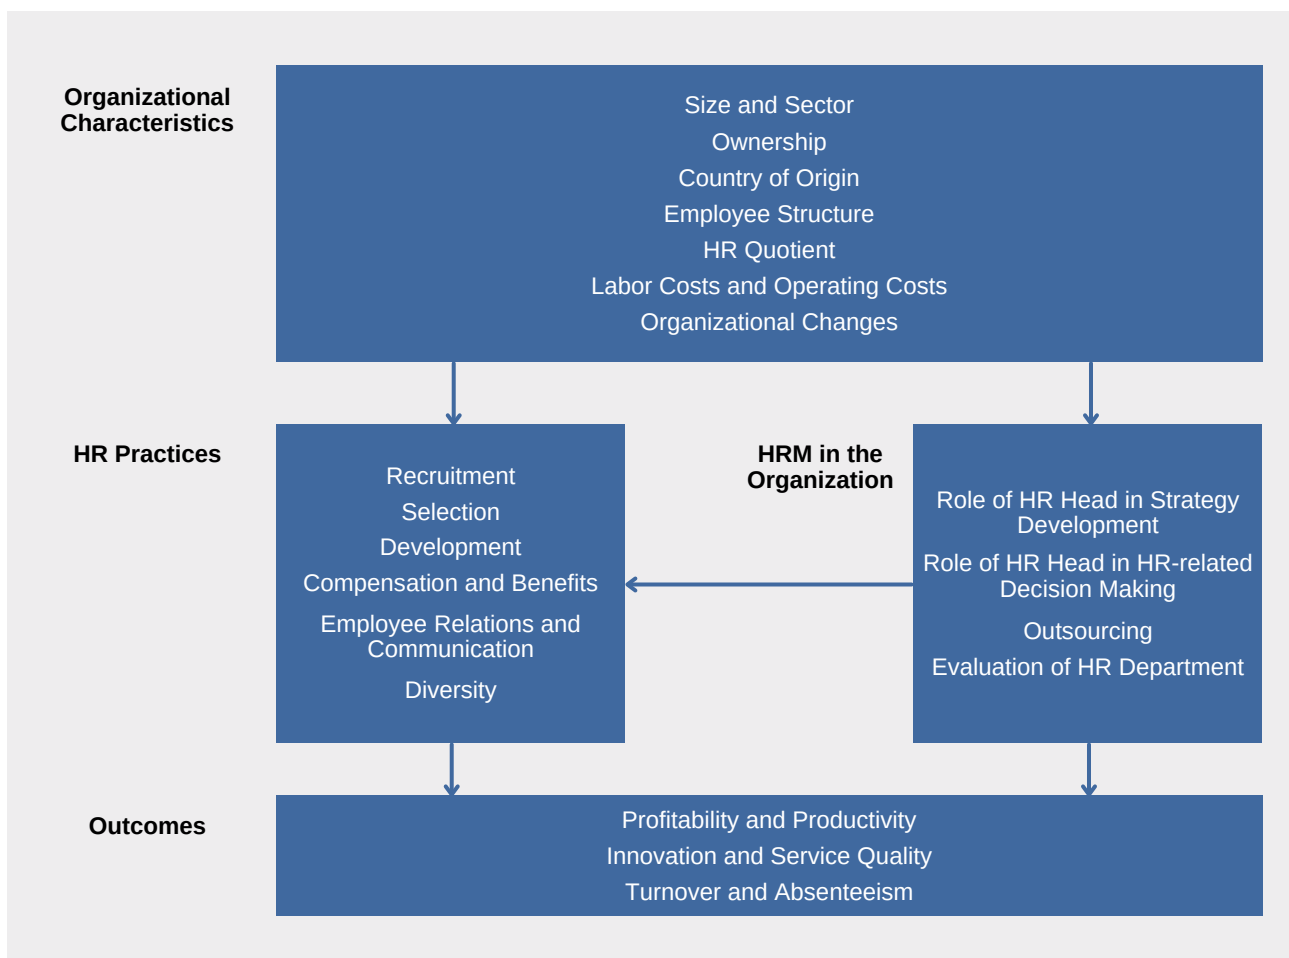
Organizational Characteristics

Size and Sector
Ownership
Country of Origin
Employee Structure
HR Quotient
Labor Costs and Operating Costs
Organizational Changes

HR Practices

Recruitment
Selection
Development
Compensation and Benefits
Employee Relations and Communication
Diversity

HRM in the Organization

Role of HR Head in Strategy Development
Role of HR Head in HR-related Decision Making
Outsourcing
Evaluation of HR Department

Outcomes

Profitability and Productivity
Innovation and Service Quality
Turnover and Absenteeism